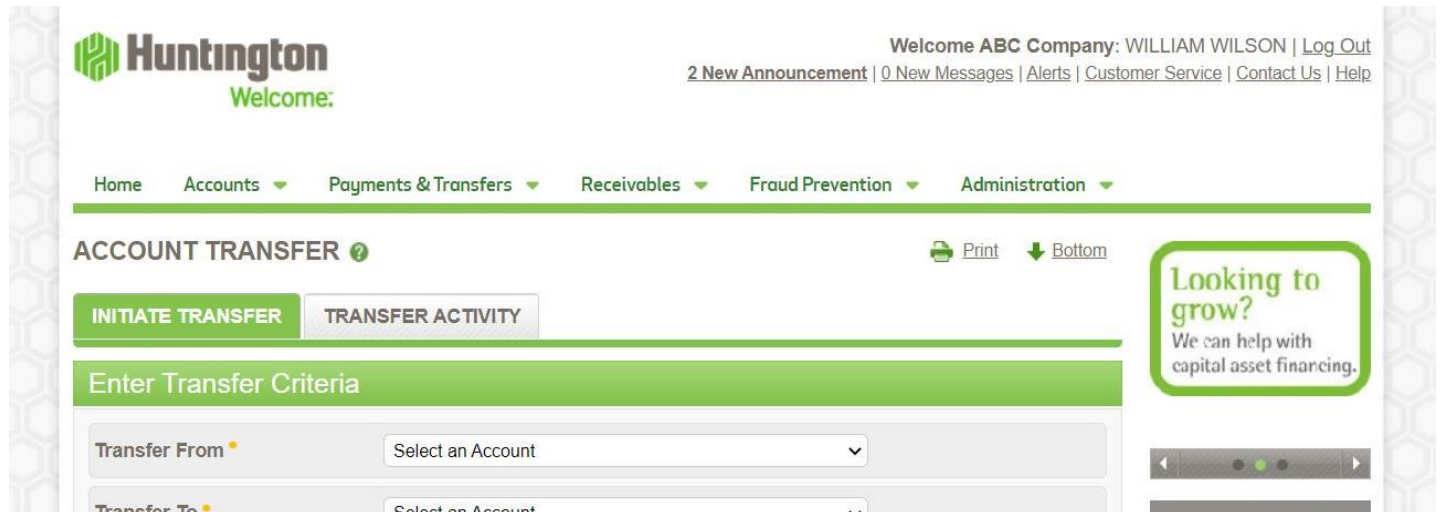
Huntington
Welcome:

Welcome ABC Company: WILLIAM WILSON | Log Out
2 New Announcement | 0 New Messages | Alerts | Customer Service | Contact Us | Help

Home Accounts Payments & Transfers Receivables Fraud Prevention Administration

ACCOUNT TRANSFER

Print Bottom

INITIATE TRANSFER TRANSFER ACTIVITY

Enter Transfer Criteria

Transfer From • Select an Account

Transfer To • Select an Account

Looking to grow?
We can help with capital asset financing.